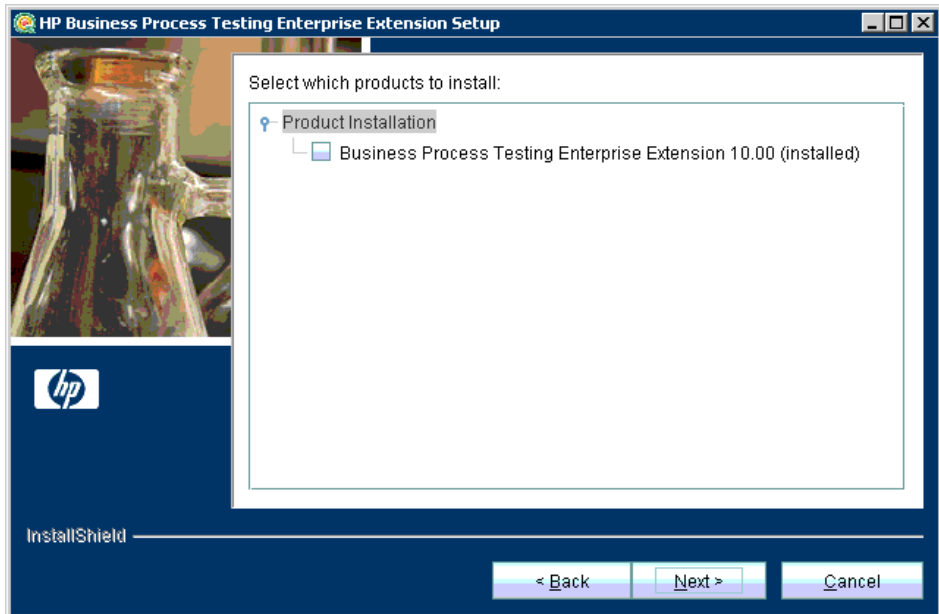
HP Business Process Testing Enterprise Extension Setup

Select which products to install:

Product Installation

Business Process Testing Enterprise Extension 10.00 (installed)

hp

InstallShield

< Back

Next >

Cancel